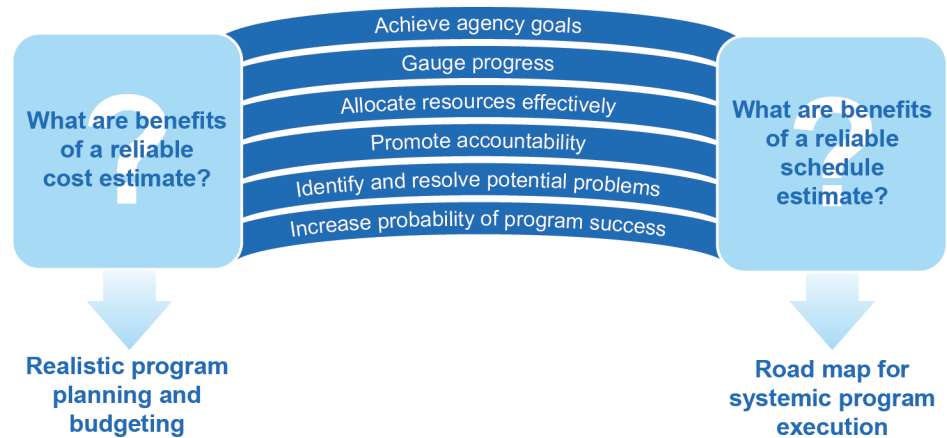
What are benefits of a reliable cost estimate?

Achieve agency goals

Gauge progress

Allocate resources effectively

Promote accountability

Identify and resolve potential problems

Increase probability of program success

What are benefits of a reliable schedule estimate?

Realistic program planning and budgeting

Road map for systemic program execution